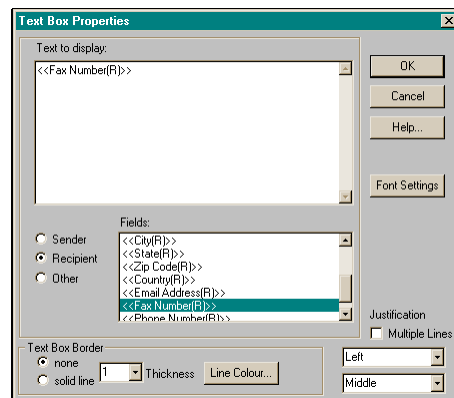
Text Box Properties

Text to display:

<<Fax Number(R)>>

OK

Cancel

Help...

Font Settings

Sender

Recipient

Other

Fields:

<<City(R)>>
<<State(R)>>
<<Zip Code(R)>>
<<Country(R)>>
<<Email Address(R)>>
<<Fax Number(R)>>
<<Phone Number(R)>>

Justification

Multiple Lines

Text Box Border

none

solid line

1

Thickness

Line Colour...

Left

Middle